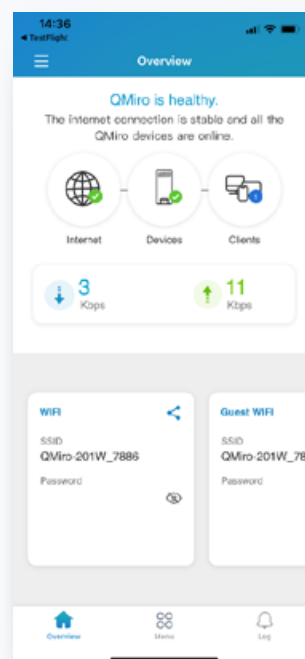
14:36
◀ TestFlight

Overview

QMiro is healthy.
The internet connection is stable and all the QMiro devices are online.

Internet
Devices
Clients

3
Kbps

11
Kbps

WiFi
SSID
QMiro-201W_7886
Password

Guest WiFi
SSID
QMiro-201W_7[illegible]
Password

Overview
Menu
Log